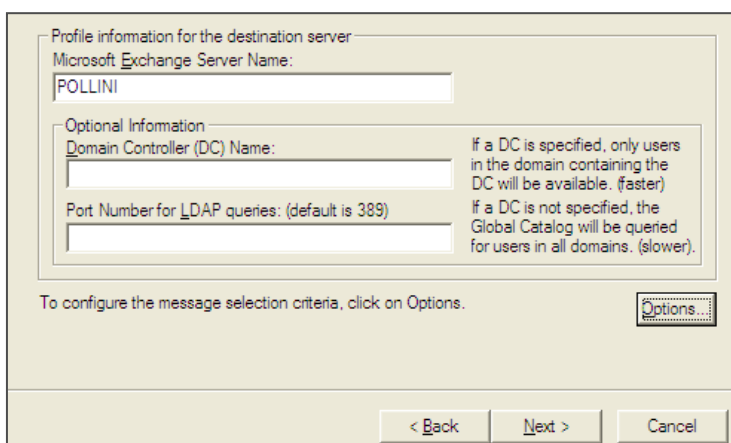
Profile information for the destination server

Microsoft Exchange Server Name:

POLLINI

Optional Information

Domain Controller (DC) Name:

If a DC is specified, only users in the domain containing the DC will be available. (faster)

Port Number for LDAP queries: (default is 389)

If a DC is not specified, the Global Catalog will be queried for users in all domains. (slower).

To configure the message selection criteria, click on Options.

Options...

< Back

Next >

Cancel